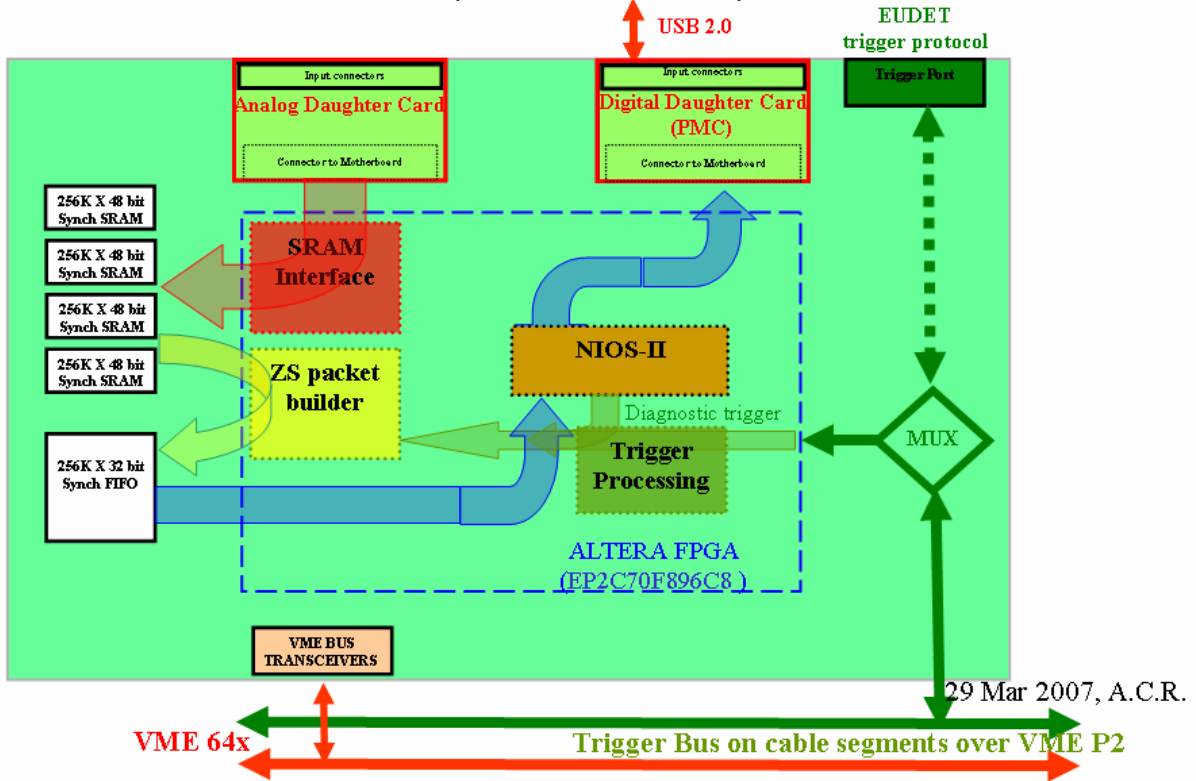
USB 2.0

EUDET trigger protocol

Trigger Port

Input connectors

Analog Daughter Card

Connector to Motherboard

Input connectors

Digital Daughter Card (PMC)

Connector to Motherboard

256K X 48 bit Synch SRAM

256K X 48 bit Synch SRAM

256K X 48 bit Synch SRAM

256K X 48 bit Synch SRAM

SRAM Interface

NIOS-II

ZS packet builder

Diagnostic trigger

Trigger Processing

MUX

256K X 32 bit Synch FIFO

ALTERA FPGA (EP2C70F896C8 )

VME BUS TRANSCEIVERS

29 Mar 2007, A.C.R.

VME 64x

Trigger Bus on cable segments over VME P2